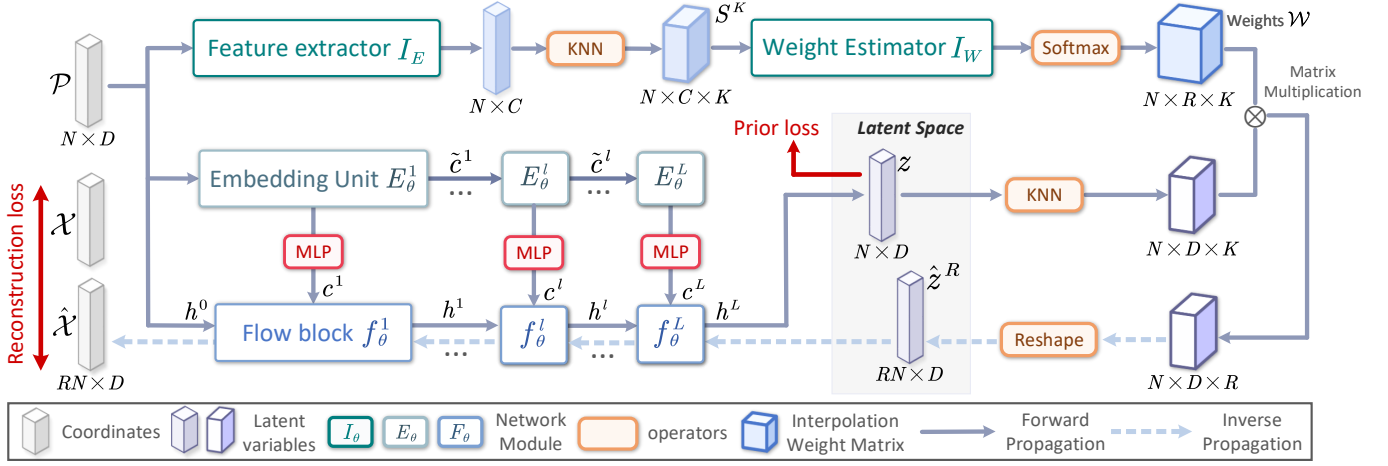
$\mathcal{P}$
$N \times D$

Feature extractor $I_E$

$N \times C$

KNN

$S^K$
$N \times C \times K$

Weight Estimator $I_W$

Softmax

Weights $\mathcal{W}$
$N \times R \times K$

Matrix Multiplication

Reconstruction loss

$\mathcal{X}$

$\hat{\mathcal{X}}$
$RN \times D$

Embedding Unit $E_\theta^1$
$\tilde{c}^1$
...
$E_\theta^l$
$\tilde{c}^l$
...
$E_\theta^L$

MLP
$c^1$
MLP
$c^l$
MLP
$c^L$

$h^0$
Flow block $f_\theta^1$
$h^1$
...
$f_\theta^l$
$h^l$
...
$f_\theta^L$
$h^L$

Prior loss

Latent Space
$z$
$N \times D$

$\hat{z}^R$
$RN \times D$

KNN

$N \times D \times K$

Reshape

$N \times D \times R$

Coordinates | Latent variables | $I_\theta$ $E_\theta$ $F_\theta$ Network Module | operators | Interpolation Weight Matrix | Forward Propagation | Inverse Propagation